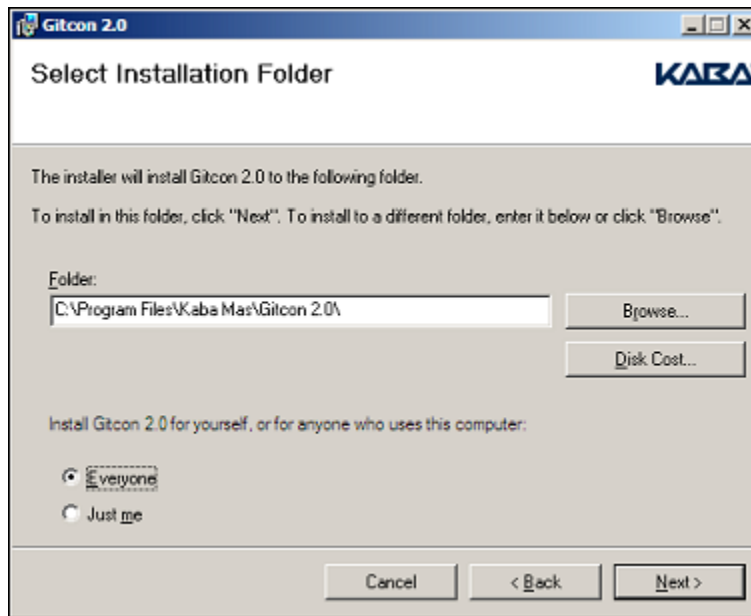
Gitcon 2.0

Select Installation Folder

KABA

The installer will install Gitcon 2.0 to the following folder.

To install in this folder, click "Next". To install to a different folder, enter it below or click "Browse".

Folder:

C:\Program Files\Kaba Mas\Gitcon 2.0\

Browse...

Disk Cost...

Install Gitcon 2.0 for yourself, or for anyone who uses this computer:

Everyone

Just me

Cancel

< Back

Next >